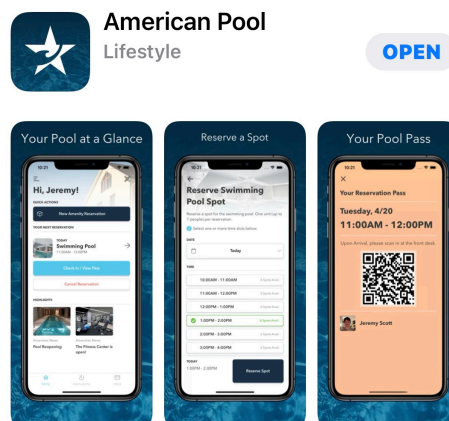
American Pool
Lifestyle
OPEN

Your Pool at a Glance
10:21
Hi, Jeremy!
QUICK ACTIONS
New Amenity Reservation
YOUR NEXT RESERVATION
TODAY
Swimming Pool
11:00AM - 12:00PM
Check In / View Pass
Cancel Reservation
HIGHLIGHTS
Pool Reopening
The Fitness Center is open!

Reserve a Spot
10:21
Reserve Swimming Pool Spot
Reserve a spot for the swimming pool. One unit (up to 7 people) per reservation.
Select one or more time slots below.
DATE
Today
TIME
10:00AM - 11:00AM
11:00AM - 12:00PM
12:00PM - 1:00PM
1:00PM - 2:00PM
2:00PM - 3:00PM
3:00PM - 4:00PM
TODAY
1:00PM - 2:00PM
Reserve Spot

Your Pool Pass
10:21
Your Reservation Pass
Tuesday, 4/20
11:00AM - 12:00PM
Upon Arrival, please scan in at the front desk
Jeremy Scott